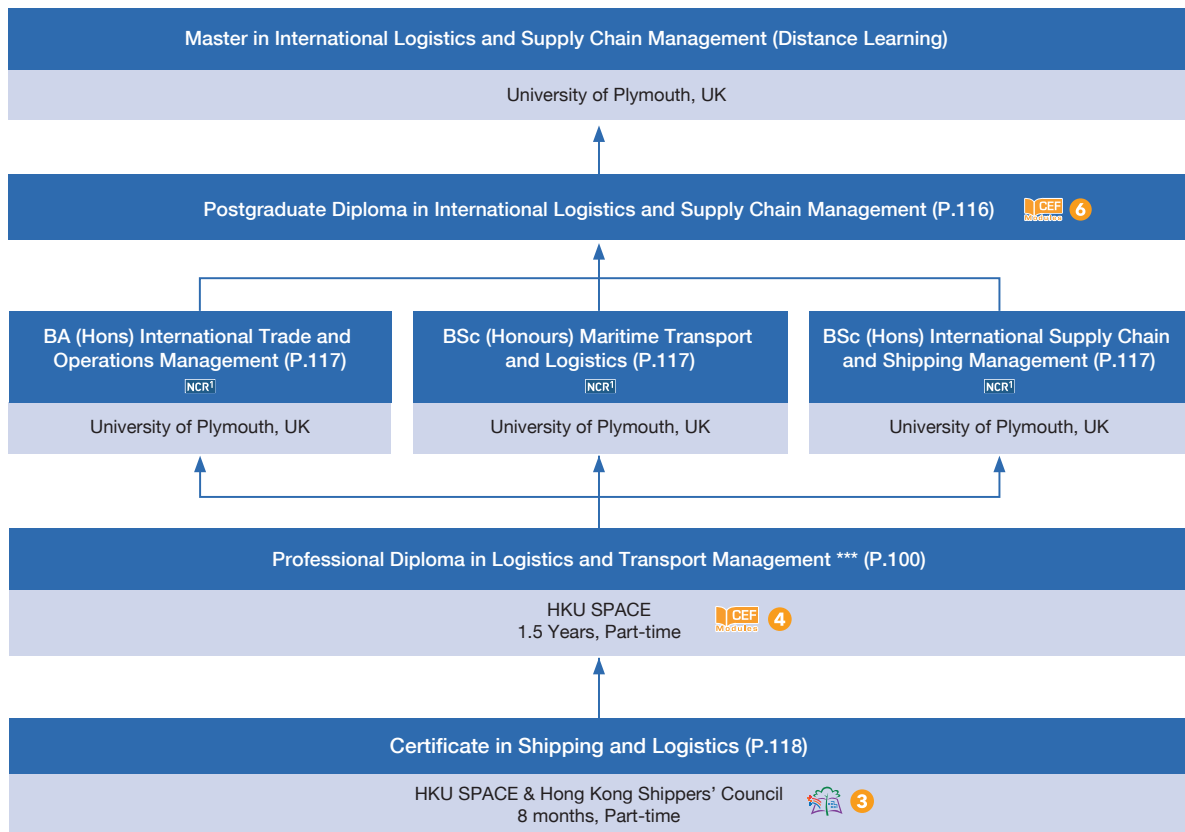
Master in International Logistics and Supply Chain Management (Distance Learning)

University of Plymouth, UK

Postgraduate Diploma in International Logistics and Supply Chain Management (P.116) CEF Modules 6

BA (Hons) International Trade and Operations Management (P.117)
NCR$^1$

University of Plymouth, UK

BSc (Honours) Maritime Transport and Logistics (P.117)
NCR$^1$

University of Plymouth, UK

BSc (Hons) International Supply Chain and Shipping Management (P.117)
NCR$^1$

University of Plymouth, UK

Professional Diploma in Logistics and Transport Management *** (P.100)

HKU SPACE
1.5 Years, Part-time
CEF Modules 4

Certificate in Shipping and Logistics (P.118)

HKU SPACE & Hong Kong Shippers' Council
8 months, Part-time
3